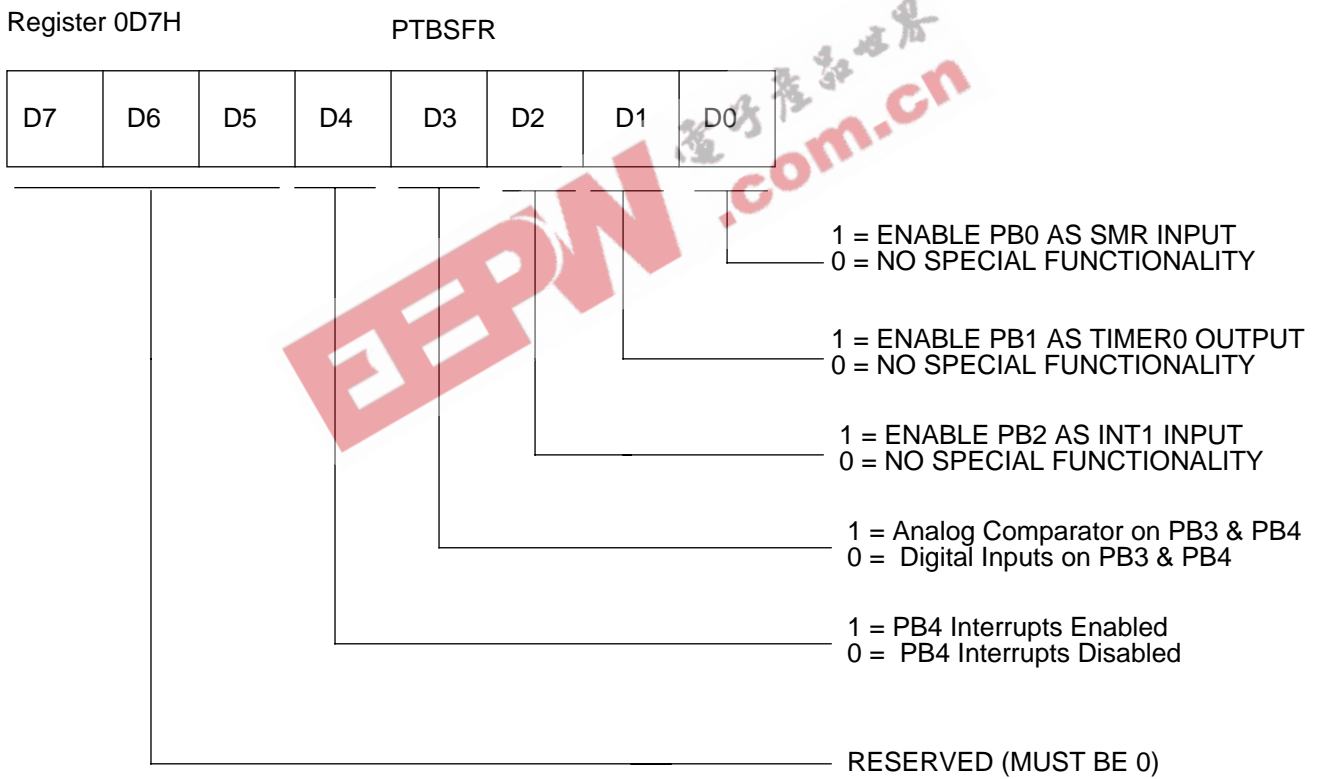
Register 0D7H

PTBSFR

| D7 | D6 | D5 | D4 | D3 | D2 | D1 | D0 |
|---|---|---|---|---|---|---|---|

1 = ENABLE PB0 AS SMR INPUT
0 = NO SPECIAL FUNCTIONALITY

1 = ENABLE PB1 AS TIMER0 OUTPUT
0 = NO SPECIAL FUNCTIONALITY

1 = ENABLE PB2 AS INT1 INPUT
0 = NO SPECIAL FUNCTIONALITY

1 = Analog Comparator on PB3 & PB4
0 = Digital Inputs on PB3 & PB4

1 = PB4 Interrupts Enabled
0 = PB4 Interrupts Disabled

RESERVED (MUST BE 0)

EEPW .com.cn 電子產品世界